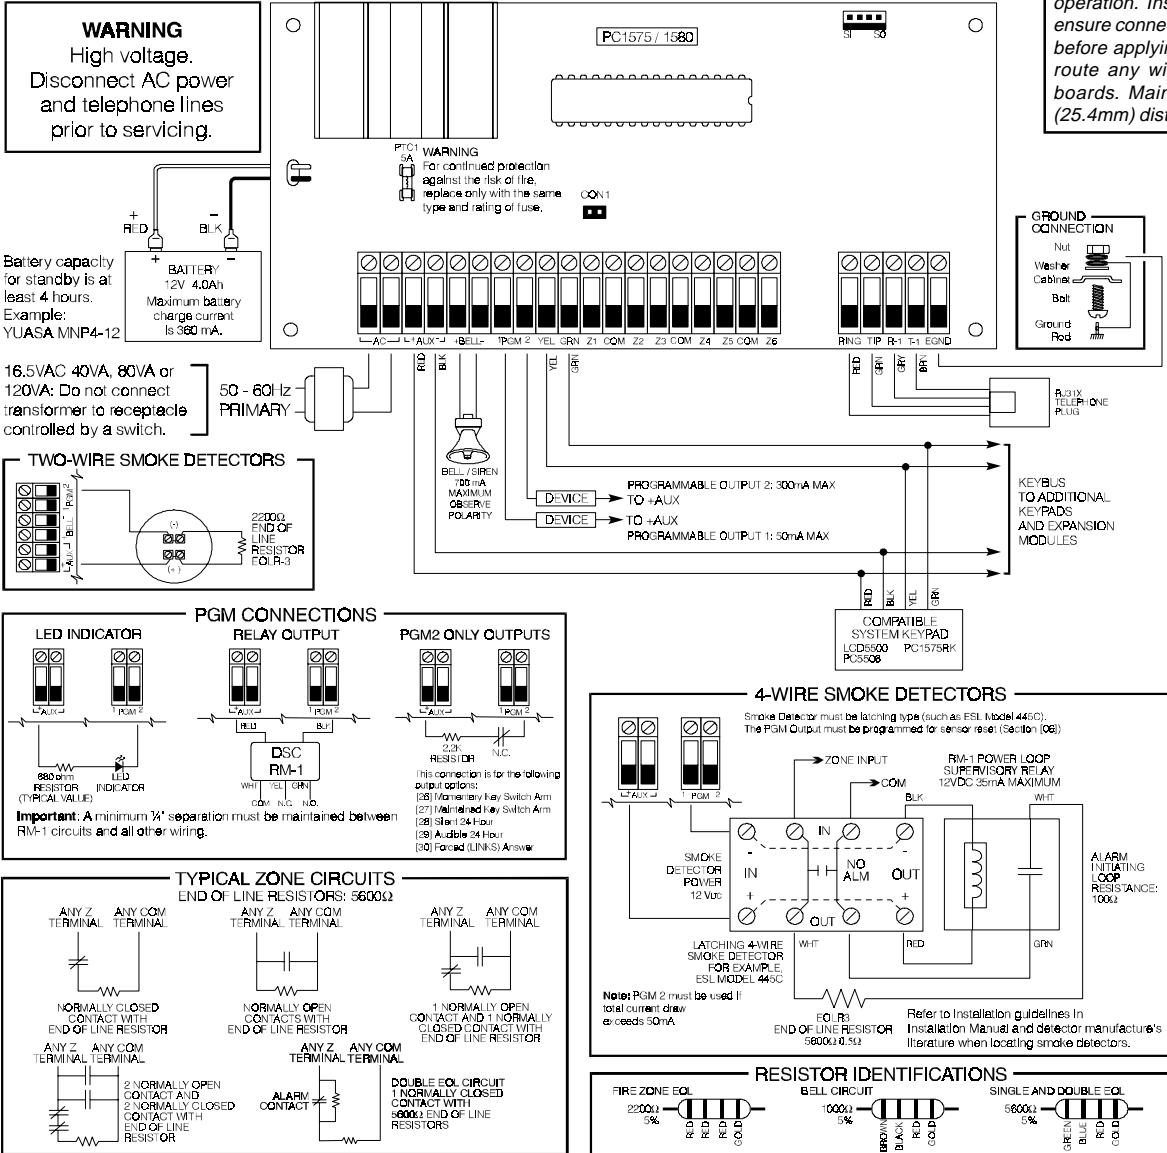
WARNING
High voltage.
Disconnect AC power and telephone lines prior to servicing.

operation. Ins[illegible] ensure conne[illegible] before applyi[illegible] route any wi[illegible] boards. Mai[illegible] (25.4mm) dist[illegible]

PC1575 / 1580

SI SO

PTC1 5A

WARNING
For continued protection against the risk of fire, replace only with the same type and rating of fuse.

CON 1

+ RED
- BLK

BATTERY
12V 4.0Ah
Maximum battery charge current is 360 mA.

Battery capacity for standby is at least 4 hours.
Example:
YUASA MNP4-12

AC AUX +BELL- PGM 1 PGM 2 YEL GRN Z1 COM Z2 Z3 COM Z4 Z5 COM Z6

RING TIP R-1 T-1 EGND

RED BLK YEL GRN

RED GRN GRY BRN

GROUND CONNECTION
Nut
Washer
Cabinet
Bolt
Ground Rod

RJ31X TELEPHONE PLUG

16.5VAC 40VA, 80VA or 120VA: Do not connect transformer to receptacle controlled by a switch.

50 - 60Hz
PRIMARY

TWO-WIRE SMOKE DETECTORS

PGM 2 BELL AUX

(-) (+)

2200Ω END OF LINE RESISTOR EOLR-3

BELL / SIREN
700 mA MAXIMUM
OBSERVE POLARITY

DEVICE
PROGRAMMABLE OUTPUT 2: 300mA MAX
TO +AUX
DEVICE
TO +AUX
PROGRAMMABLE OUTPUT 1: 50mA MAX

KEYBUS TO ADDITIONAL KEYPADS AND EXPANSION MODULES

RED BLK YEL GRN

COMPATIBLE SYSTEM KEYPAD
LCD5500 PC1575RK
PC5508

PGM CONNECTIONS

LED INDICATOR
AUX PGM 2
680 ohm RESISTOR (TYPICAL VALUE)
LED INDICATOR

RELAY OUTPUT
AUX PGM 2
RED BLK
DSC RM-1
WHT YEL GRN
COM N.C. N.O.

PGM2 ONLY OUTPUTS
AUX PGM 2
2.2K RESISTOR
N.C.
This connection is for the following output options:
[26] Momentary Key Switch Arm
[27] Maintained Key Switch Arm
[28] Silent 24 Hour
[29] Audible 24 Hour
[30] Forced (LINKS) Answer

Important: A minimum ¼" separation must be maintained between RM-1 circuits and all other wiring.

4-WIRE SMOKE DETECTORS

Smoke Detector must be latching type (such as ESL Model 445C).
The PGM Output must be programmed for sensor reset (Section [08])

AUX PGM 2

ZONE INPUT
COM
BLK

RM-1 POWER LOOP SUPERVISORY RELAY
12VDC 35mA MAXIMUM
WHT

SMOKE DETECTOR POWER 12 Vdc

IN
IN
NO ALM
OUT
OUT

ALARM INITIATING LOOP RESISTANCE: 100Ω

LATCHING 4-WIRE SMOKE DETECTOR FOR EXAMPLE, ESL MODEL 445C

WHT RED GRN

Note: PGM 2 must be used if total current draw exceeds 50mA

EOLR3
END OF LINE RESISTOR
5600Ω 0.5Ω

Refer to Installation guidelines in Installation Manual and detector manufacture's literature when locating smoke detectors.

TYPICAL ZONE CIRCUITS
END OF LINE RESISTORS: 5600Ω

ANY Z TERMINAL ANY COM TERMINAL
NORMALLY CLOSED CONTACT WITH END OF LINE RESISTOR

ANY Z TERMINAL ANY COM TERMINAL
NORMALLY OPEN CONTACTS WITH END OF LINE RESISTOR

ANY Z TERMINAL ANY COM TERMINAL
1 NORMALLY OPEN CONTACT AND 1 NORMALLY CLOSED CONTACT WITH END OF LINE RESISTOR

ANY Z TERMINAL ANY COM TERMINAL
2 NORMALLY OPEN CONTACT AND 2 NORMALLY CLOSED CONTACT WITH END OF LINE RESISTOR

ANY Z TERMINAL ANY COM TERMINAL
ALARM CONTACT
DOUBLE EOL CIRCUIT 1 NORMALLY CLOSED CONTACT WITH 5600Ω END OF LINE RESISTORS

RESISTOR IDENTIFICATIONS

FIRE ZONE EOL
2200Ω 5%
RED RED RED GOLD

BELL CIRCUIT
1000Ω 5%
BROWN BLACK RED GOLD

SINGLE AND DOUBLE EOL
5600Ω 5%
GREEN BLUE RED GOLD